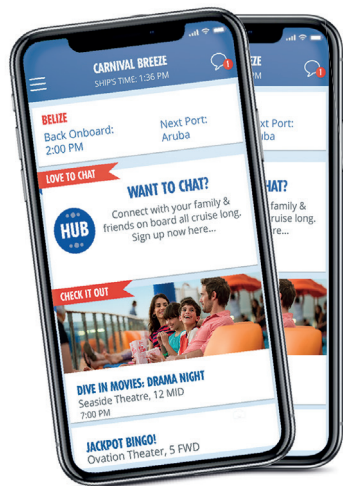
CARNIVAL BREEZE
SHIPS TIME: 1:36 PM

1

BELIZE
Back Onboard:
2:00 PM

Next Port:
Aruba

LOVE TO CHAT

HUB

WANT TO CHAT?
Connect with your family & friends on board all cruise long. Sign up now here...

CHECK IT OUT

DIVE IN MOVIES: DRAMA NIGHT
Seaside Theatre, 12 MID
7:00 PM

JACKPOT BINGO!
Ovation Theater, 5 FWD

EZE

1

Aruba

CHAT?
family & cruise long. re...